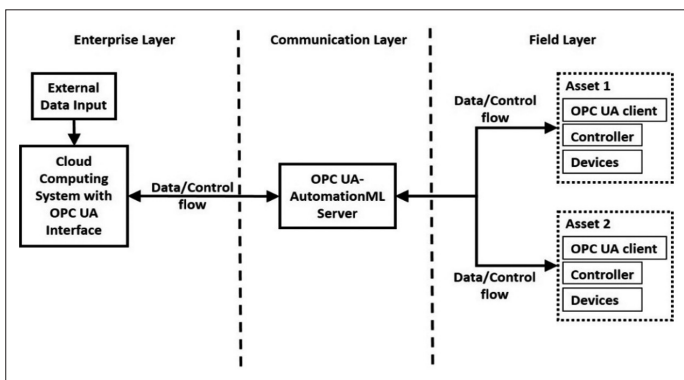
Enterprise Layer

Communication Layer

Field Layer

External Data Input

Cloud Computing System with OPC UA Interface

Data/Control flow

OPC UA-AutomationML Server

Data/Control flow

Asset 1

OPC UA client

Controller

Devices

Asset 2

OPC UA client

Controller

Devices

Data/Control flow